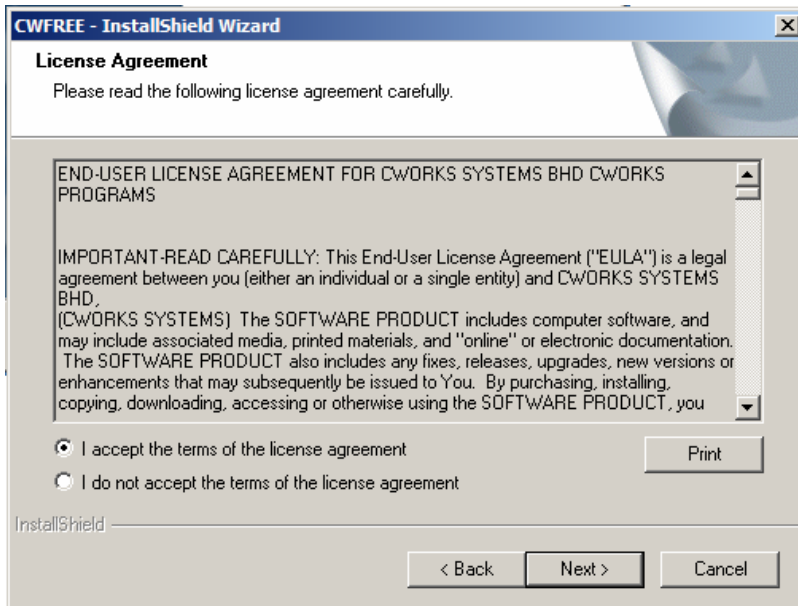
CWFREE - InstallShield Wizard

License Agreement

Please read the following license agreement carefully.

END-USER LICENSE AGREEMENT FOR CWORKS SYSTEMS BHD CWORKS PROGRAMS

IMPORTANT-READ CAREFULLY: This End-User License Agreement ("EULA") is a legal agreement between you (either an individual or a single entity) and CWORKS SYSTEMS BHD,
(CWORKS SYSTEMS) The SOFTWARE PRODUCT includes computer software, and may include associated media, printed materials, and "online" or electronic documentation. The SOFTWARE PRODUCT also includes any fixes, releases, upgrades, new versions or enhancements that may subsequently be issued to You. By purchasing, installing, copying, downloading, accessing or otherwise using the SOFTWARE PRODUCT, you

I accept the terms of the license agreement

I do not accept the terms of the license agreement

Print

InstallShield

< Back

Next >

Cancel